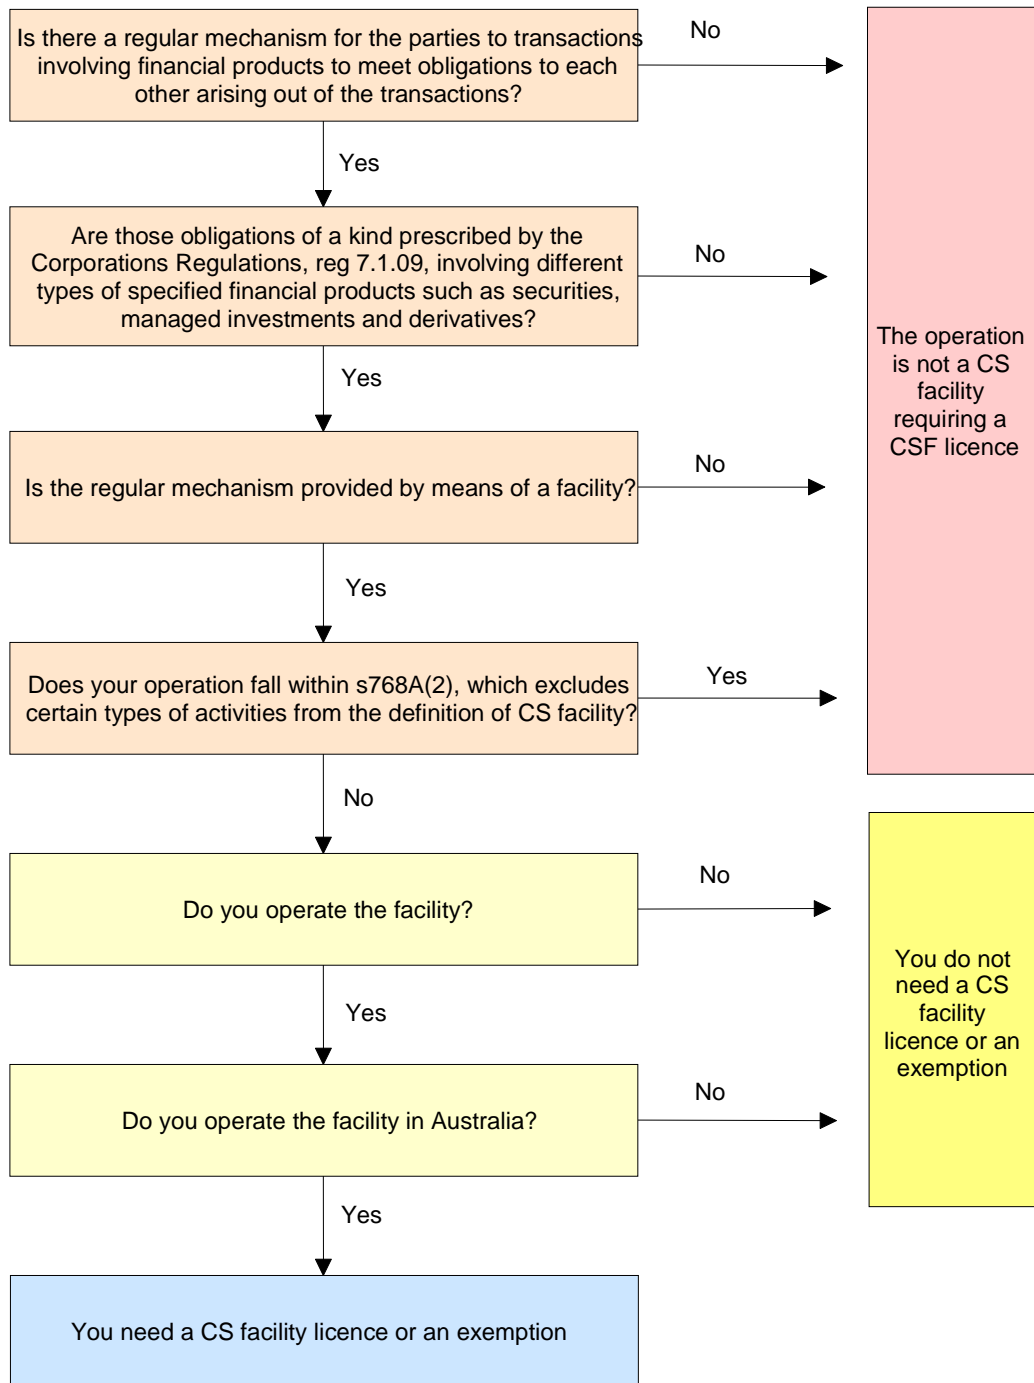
Is there a regular mechanism for the parties to transactions involving financial products to meet obligations to each other arising out of the transactions?

No

Yes

Are those obligations of a kind prescribed by the Corporations Regulations, reg 7.1.09, involving different types of specified financial products such as securities, managed investments and derivatives?

No

Yes

Is the regular mechanism provided by means of a facility?

No

Yes

Does your operation fall within s768A(2), which excludes certain types of activities from the definition of CS facility?

Yes

No

The operation is not a CS facility requiring a CSF licence

Do you operate the facility?

No

Yes

Do you operate the facility in Australia?

No

Yes

You do not need a CS facility licence or an exemption

You need a CS facility licence or an exemption